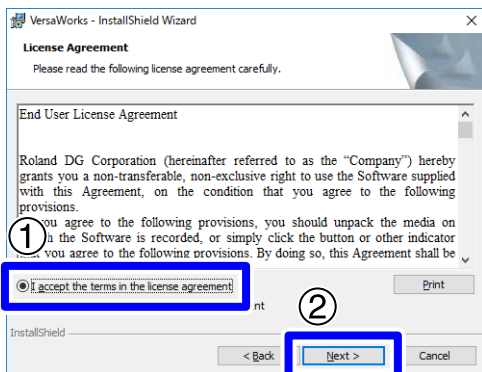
VersaWorks - InstallShield Wizard

License Agreement

Please read the following license agreement carefully.

End User License Agreement

Roland DG Corporation (hereinafter referred to as the "Company") hereby grants you a non-transferable, non-exclusive right to use the Software supplied with this Agreement, on the condition that you agree to the following provisions.

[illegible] you agree to the following provisions, you should unpack the media on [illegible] the Software is recorded, or simply click the button or other indicator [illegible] you agree to the following provisions. By doing so, this Agreement shall be

①

I accept the terms in the license agreement

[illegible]nt

Print

②

InstallShield

< Back

Next >

Cancel